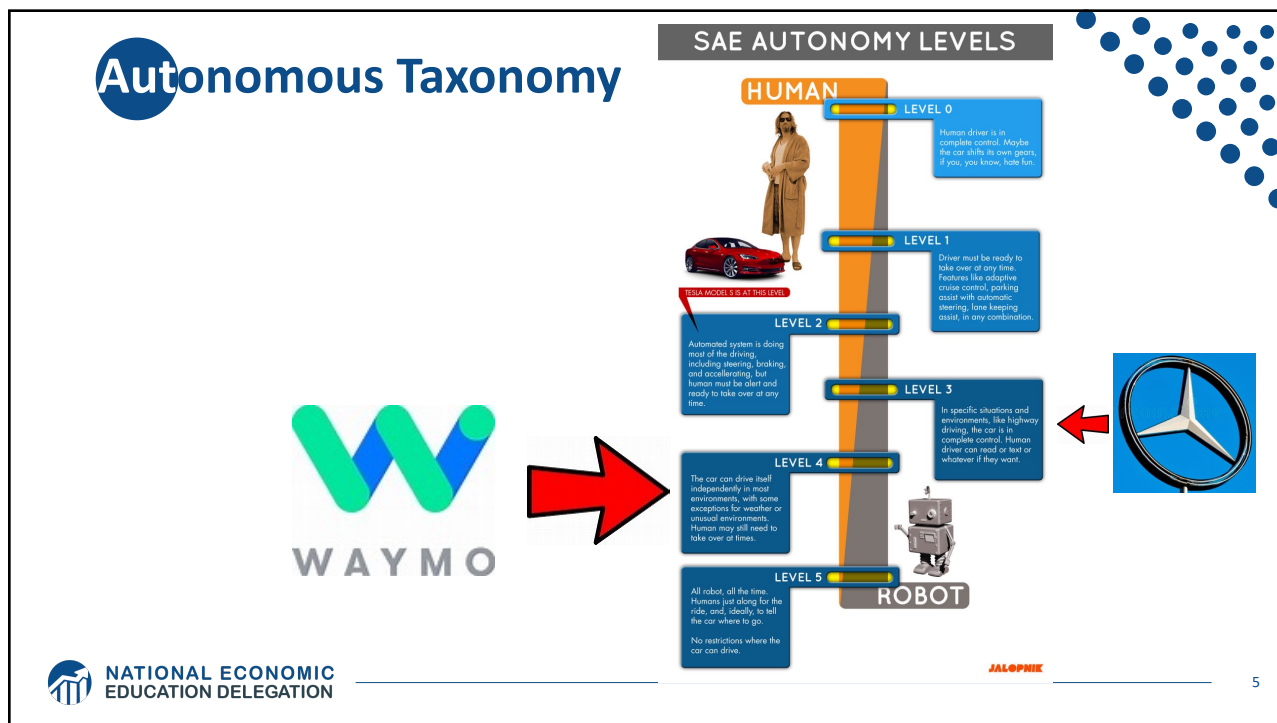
Autonomous Taxonomy

SAE AUTONOMY LEVELS

HUMAN

LEVEL 0
Human driver is in complete control. Maybe the car shifts its own gears, if you, you know, hate fun.

LEVEL 1
Driver must be ready to take over at any time. Features like adaptive cruise control, parking assist with automatic steering, lane keeping assist, in any combination.

TESLA MODEL S IS AT THIS LEVEL

LEVEL 2
Automated system is doing most of the driving, including steering, braking, and accellerating, but human must be alert and ready to take over at any time.

LEVEL 3
In specific situations and environments, like highway driving, the car is in complete control. Human driver can read or text or whatever if they want.

LEVEL 4
The car can drive itself independently in most environments, with some exceptions for weather or unusual environments. Human may still need to take over at times.

LEVEL 5
All robot, all the time. Humans just along for the ride, and, ideally, to tell the car where to go.

No restrictions where the car can drive.

ROBOT

JALOPNIK

WAYMO

NATIONAL ECONOMIC
EDUCATION DELEGATION

5